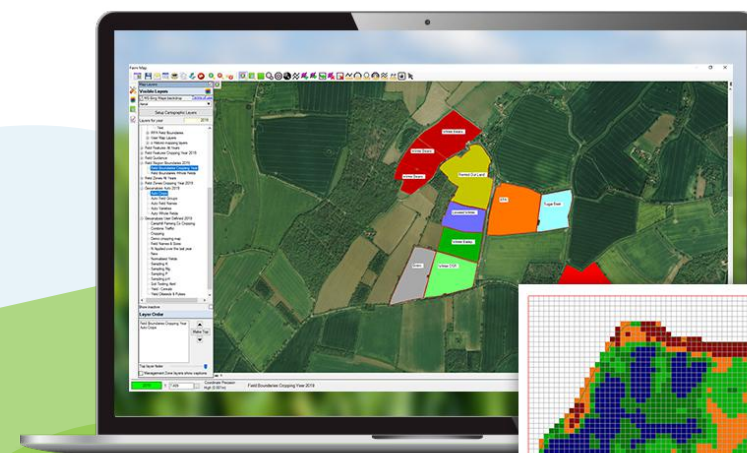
Farm Map

Navigator

Visible Layers

Setup Cartographic Layers

Layers for year 2018

Winter Barley

Winter Beans

Winter Beans

Harvest Out Land

OSR

Sugar Beet

Linseed Winter

Winter Barley

Other

Winter OSR

Show inactive

Layer Order

Field Boundaries Cropping Year

Make Top

Management Zone layers show captions

Coordinate Precision High (0.001m)

Field Boundaries Cropping Year 2018